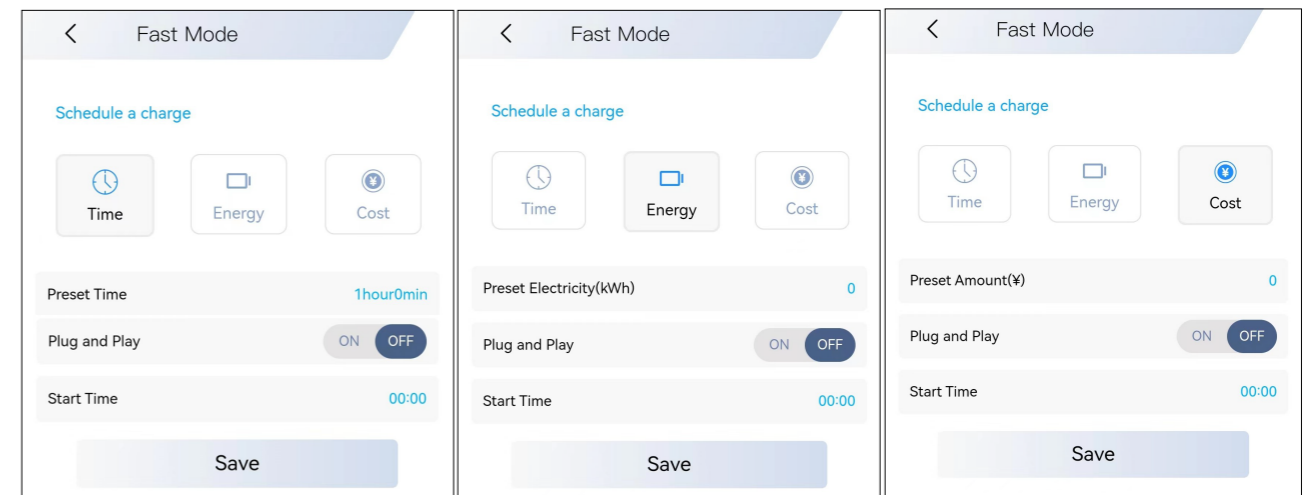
<

Fast Mode

Schedule a charge

Time

Energy

Cost

Preset Time 1hour0min

Plug and Play ON OFF

Start Time 00:00

Save

<

Fast Mode

Schedule a charge

Time

Energy

Cost

Preset Electricity(kWh) 0

Plug and Play ON OFF

Start Time 00:00

Save

<

Fast Mode

Schedule a charge

Time

Energy

Cost

Preset Amount(¥) 0

Plug and Play ON OFF

Start Time 00:00

Save